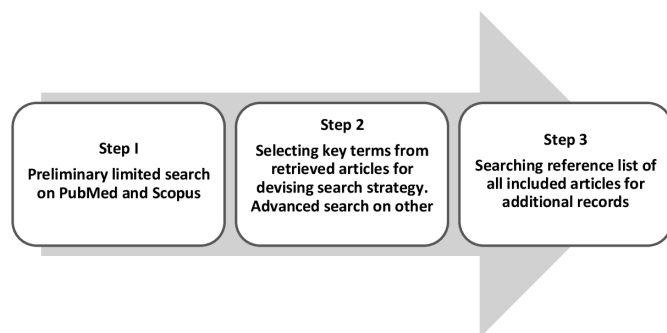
Step I
Preliminary limited search on PubMed and Scopus

Step 2
Selecting key terms from retrieved articles for devising search strategy. Advanced search on other

Step 3
Searching reference list of all included articles for additional records